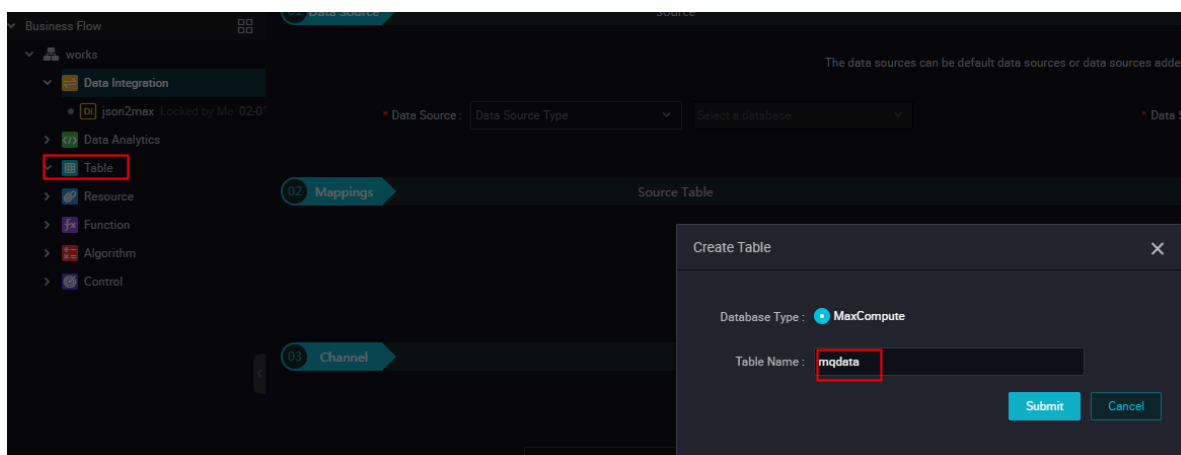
Business Flow

works

Data Integration

DI json2max Locked by Me 02-0

Data Analytics

Table

Resource

Function

Algorithm

Control

01 Data Source

Source

The data sources can be default data sources or data sources adde

* Data Source : Data Source Type

Select a database

* Data S

02 Mappings

Source Table

03 Channel

Create Table

Database Type : MaxCompute

Table Name : mqdata

Submit

Cancel